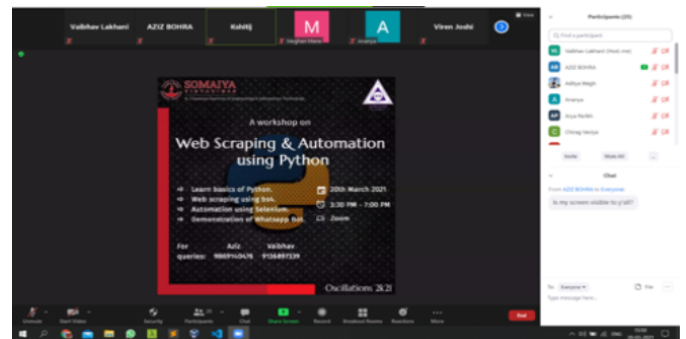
Vaibhav Lakhani AZIZ BOHRA Kshitij Meghan Mane Ananya Viren Joshi

Participants (25)

Find a participant

Vaibhav Lakhani (Host, me)
AZIZ BOHRA
Aditya Wagh
Ananya
Arya Parikh
Chirag Vaidya

Invite Mute All ...

Chat

From AZIZ BOHRA to Everyone:
Is my screen visible to y'all?

To: Everyone File

Type message here...

SOMAIYA VIDYAVIHAR

A workshop on

Web Scraping & Automation using Python

Learn basics of Python.
Web scraping using bs4.
Automation using Selenium.
Demonstration of Whatsapp Bot.

20th March 2021
3:30 PM - 7:00 PM
Zoom

For queries:
Aziz 9869140476
Vaibhav 9136897339

Oscillations 2k21

Unmute Start Video Security Participants Chat Share Screen Record Breakout Rooms Reactions More End